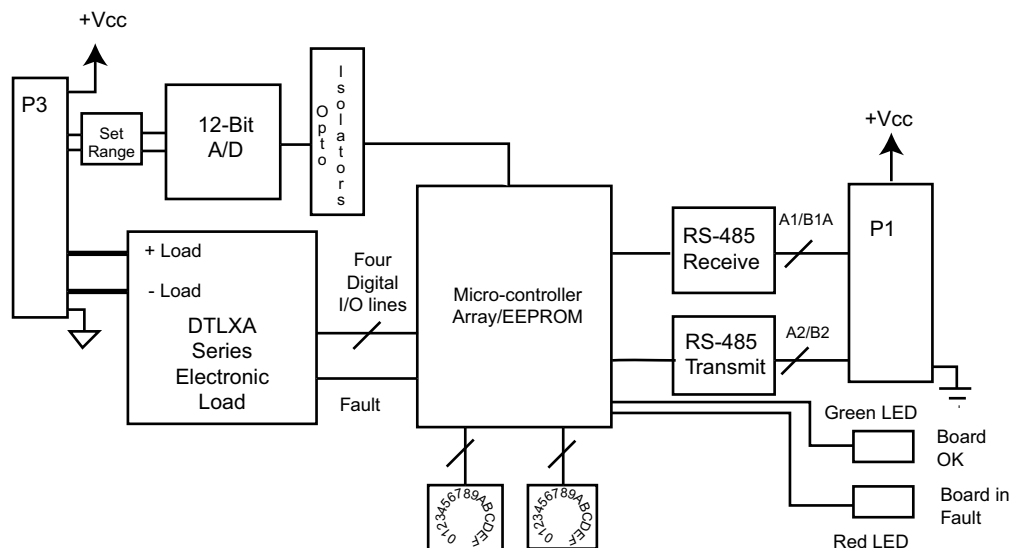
+Vcc

P3

Set Range

12-Bit A/D

Opto Isolators

+Vcc

+ Load

- Load

DTLXA Series Electronic Load

Four Digital I/O lines

Fault

Micro-controller Array/EEPROM

RS-485 Receive

A1/B1A

RS-485 Transmit

A2/B2

P1

Green LED

Board OK

Board in Fault

Red LED

0123456789ABCDEF

0123456789ABCDEF